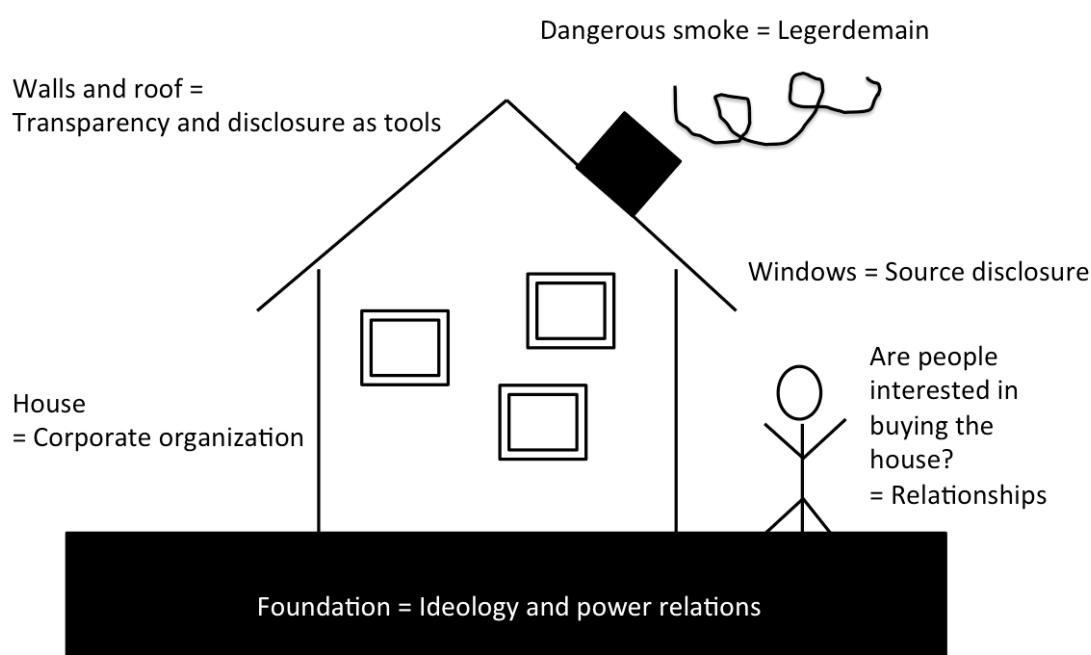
Dangerous smoke = Legerdemain

Walls and roof =
Transparency and disclosure as tools

Windows = Source disclosure

Are people interested in buying the house?
= Relationships

House
= Corporate organization

Foundation = Ideology and power relations